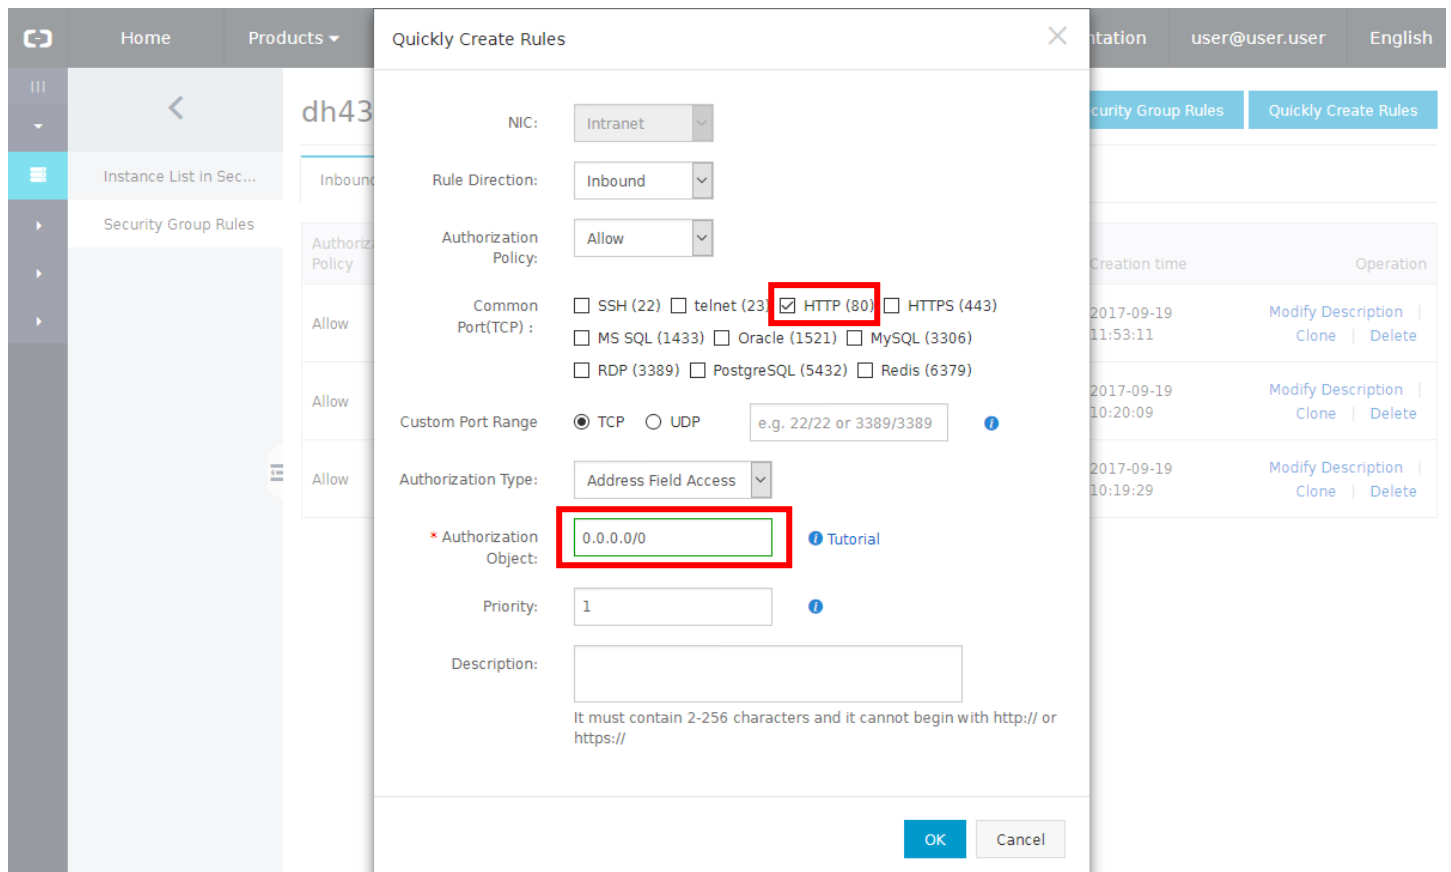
Home Products ▾ ntation user@user.user English

Instance List in Sec...
Security Group Rules

dh43
Inboun

curity Group Rules Quickly Create Rules

Authoriz Policy
Allow
Allow
Allow

Creation time Operation
2017-09-19 11:53:11 Modify Description | Clone | Delete
2017-09-19 10:20:09 Modify Description | Clone | Delete
2017-09-19 10:19:29 Modify Description | Clone | Delete

Quickly Create Rules

NIC: Intranet
Rule Direction: Inbound
Authorization Policy: Allow
Common Port(TCP) : SSH (22) telnet (23) HTTP (80) HTTPS (443) MS SQL (1433) Oracle (1521) MySQL (3306) RDP (3389) PostgreSQL (5432) Redis (6379)
Custom Port Range TCP UDP e.g. 22/22 or 3389/3389
Authorization Type: Address Field Access
* Authorization Object: 0.0.0.0/0 Tutorial
Priority: 1
Description:
It must contain 2-256 characters and it cannot begin with http:// or https://

OK Cancel